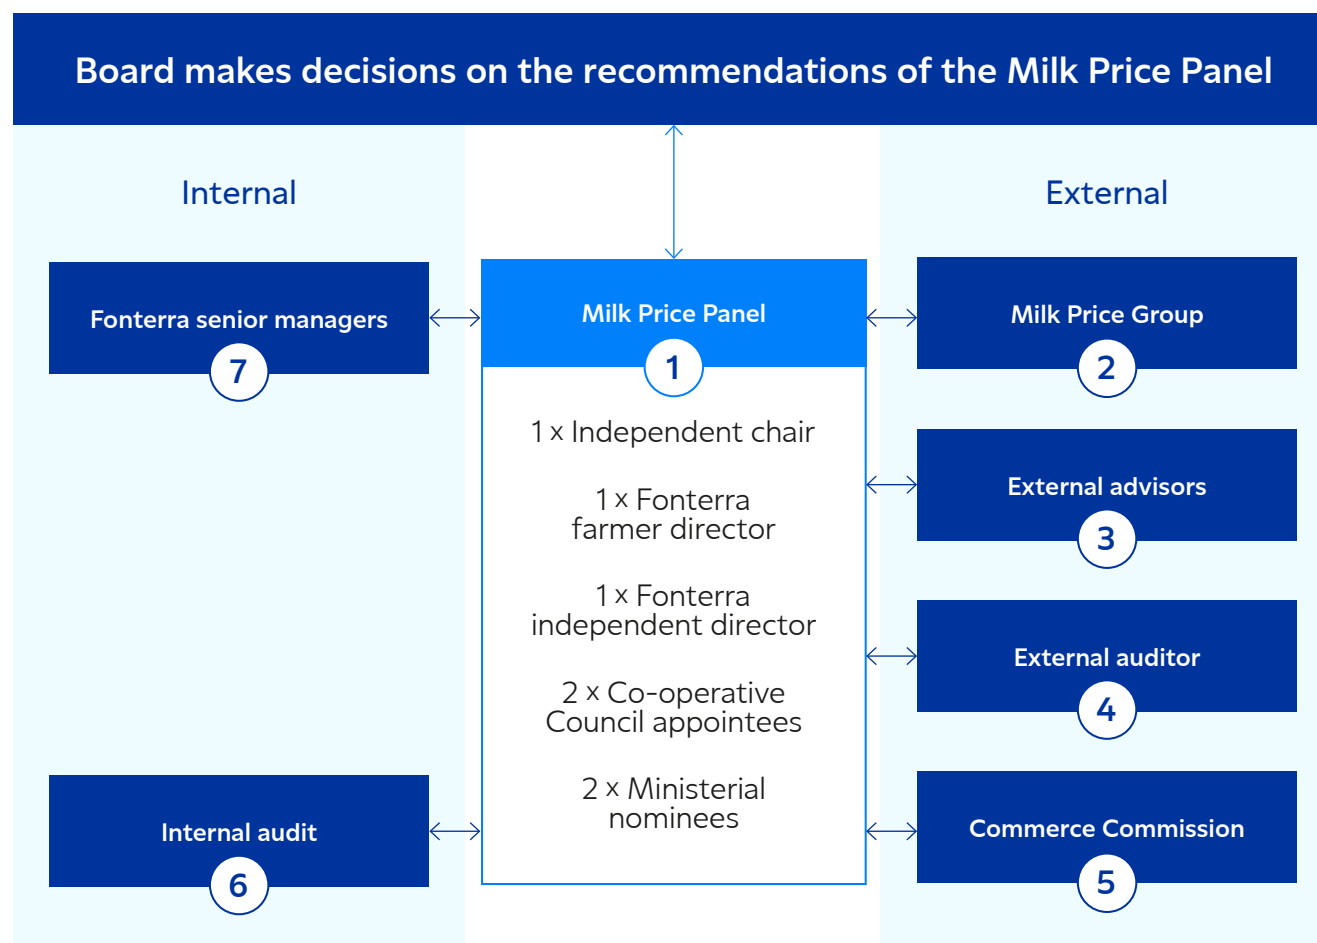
Board makes decisions on the recommendations of the Milk Price Panel

Internal

Fonterra senior managers
7

Internal audit
6

Milk Price Panel
1

1 x Independent chair

1 x Fonterra farmer director

1 x Fonterra independent director

2 x Co-operative Council appointees

2 x Ministerial nominees

External

Milk Price Group
2

External advisors
3

External auditor
4

Commerce Commission
5